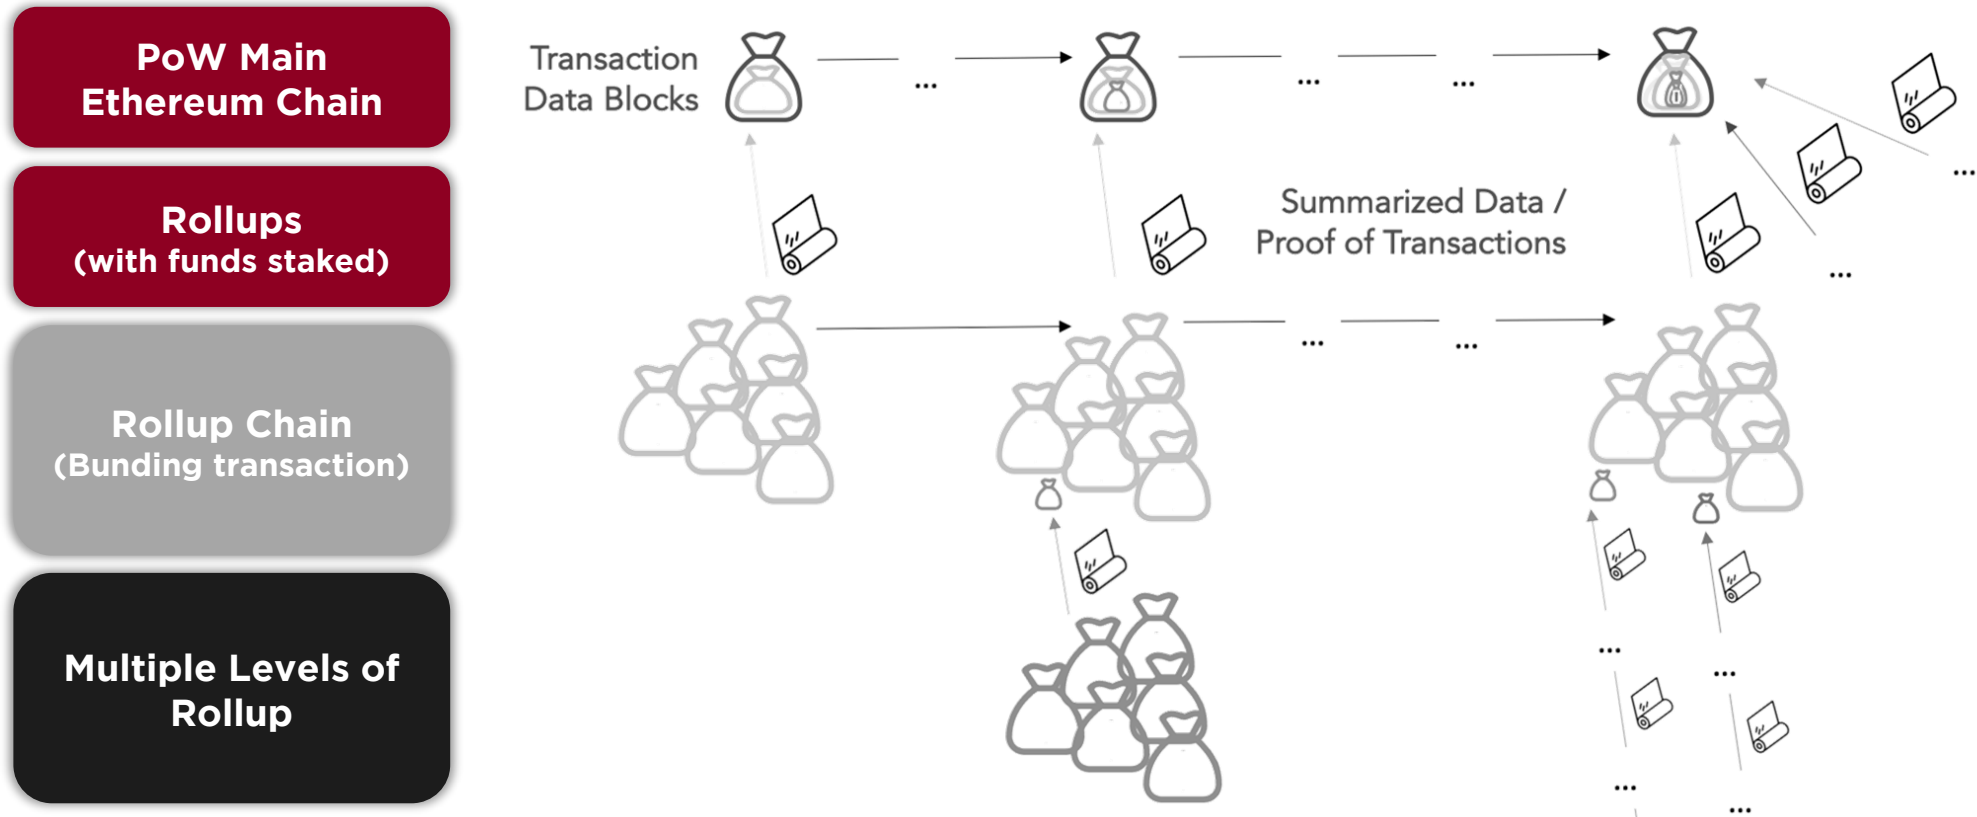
PoW Main Ethereum Chain

Rollups
(with funds staked)

Rollup Chain
(Bunding transaction)

Multiple Levels of Rollup

Transaction Data Blocks

...

...

...

Summarized Data / Proof of Transactions

...

...

...

...

...

...

...

...

...